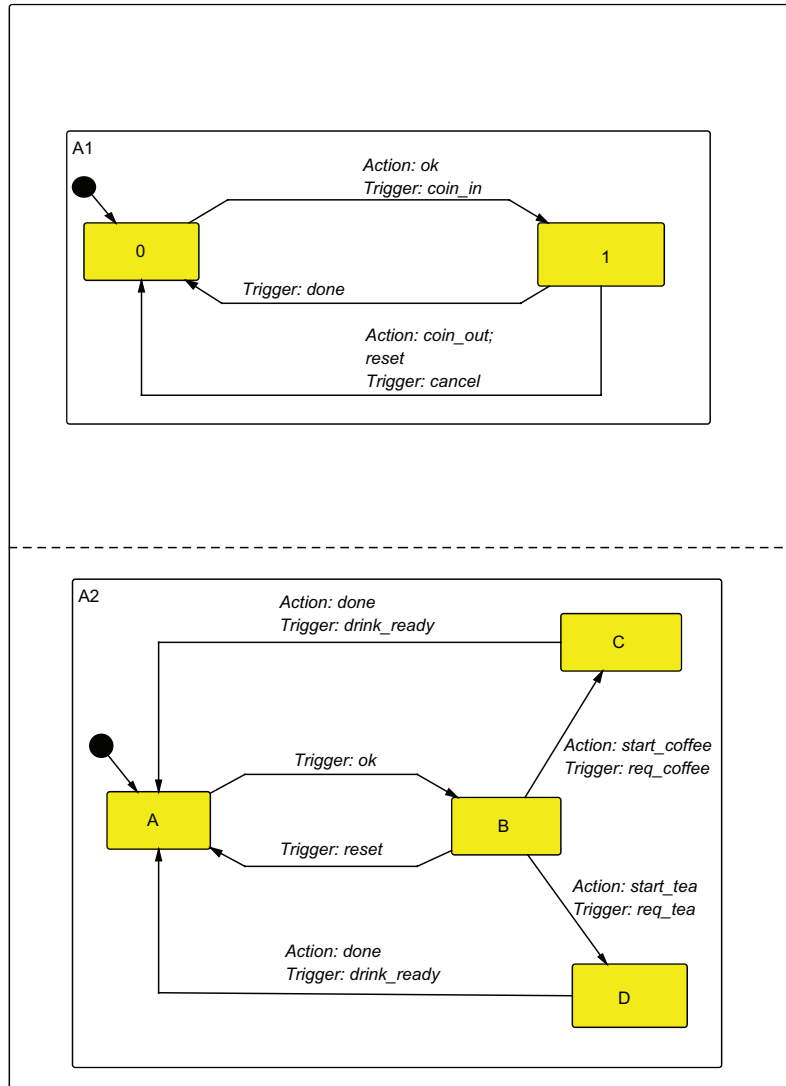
A1

Action: ok
Trigger: coin_in

0

1

Trigger: done

Action: coin_out;
reset
Trigger: cancel

A2

Action: done
Trigger: drink_ready

C

Action: start_coffee
Trigger: req_coffee

Trigger: ok

A

B

Trigger: reset

Action: start_tea
Trigger: req_tea

Action: done
Trigger: drink_ready

D